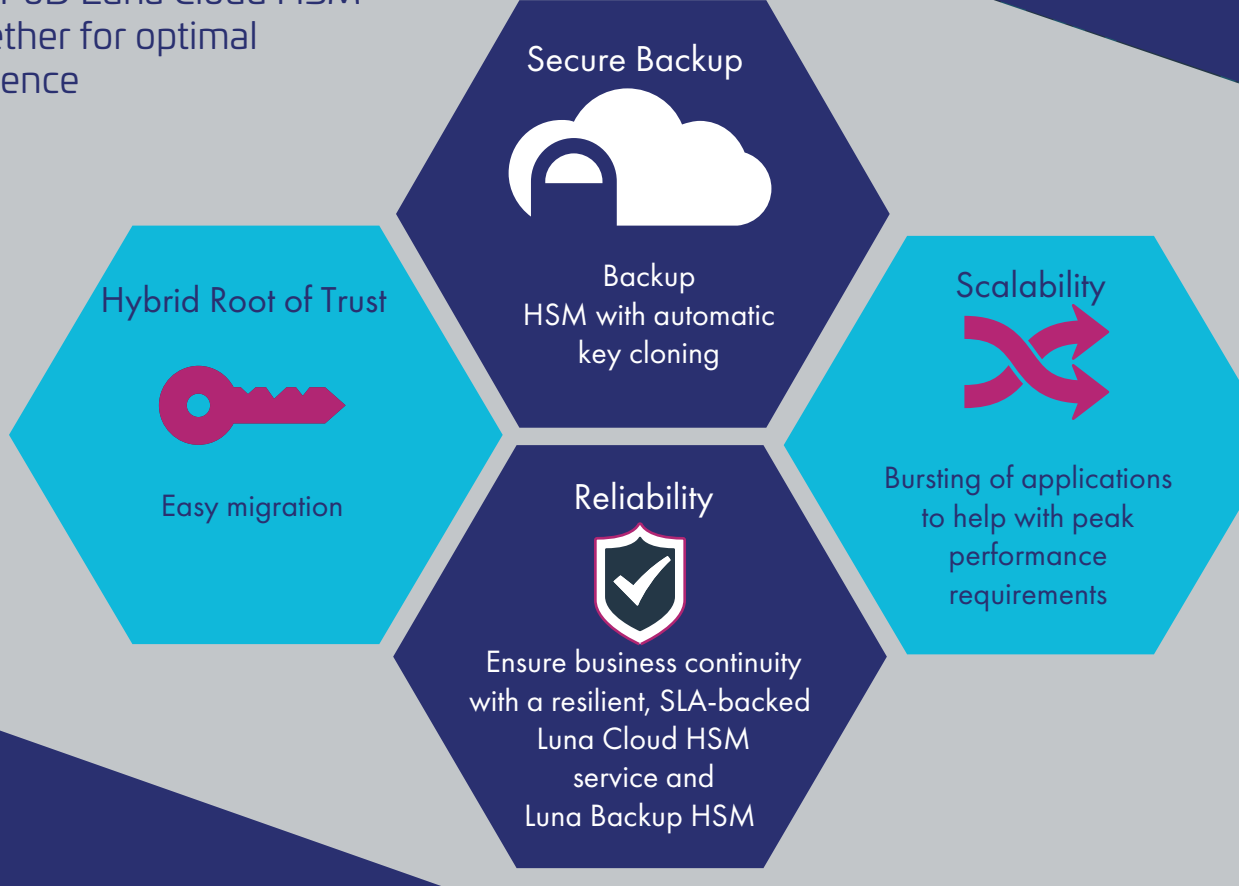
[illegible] Luna Cloud HSM
ether for optimal
ence

Secure Backup

Backup
HSM with automatic
key cloning

Hybrid Root of Trust

Easy migration

Scalability

Bursting of applications to help with peak performance requirements

Reliability

Ensure business continuity with a resilient, SLA-backed Luna Cloud HSM service and Luna Backup HSM